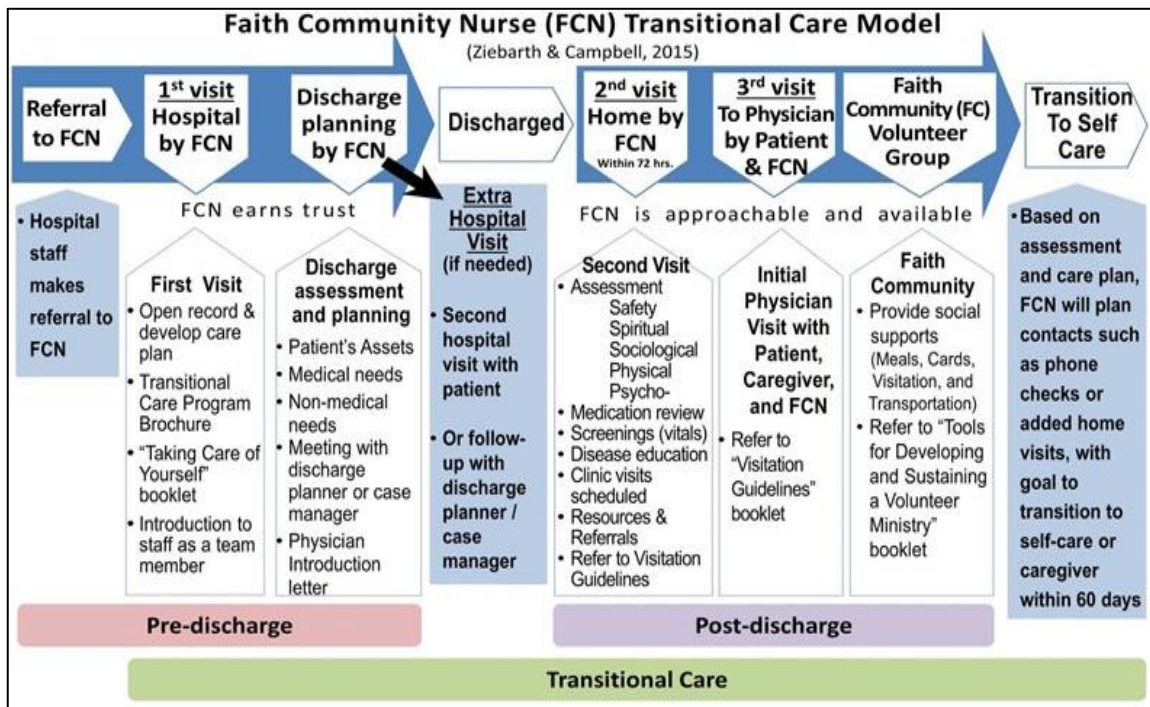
Faith Community Nurse (FCN) Transitional Care Model
(Ziebarth & Campbell, 2015)

Referral to FCN

1st visit Hospital by FCN

Discharge planning by FCN

Discharged

2nd visit Home by FCN
Within 72 hrs.

3rd visit To Physician by Patient & FCN

Faith Community (FC) Volunteer Group

Transition To Self Care

FCN earns trust

FCN is approachable and available

• Hospital staff makes referral to FCN

First Visit
• Open record & develop care plan
• Transitional Care Program Brochure
• "Taking Care of Yourself" booklet
• Introduction to staff as a team member

Discharge assessment and planning
• Patient's Assets
• Medical needs
• Non-medical needs
• Meeting with discharge planner or case manager
• Physician Introduction letter

Extra Hospital Visit
(if needed)
• Second hospital visit with patient
• Or follow-up with discharge planner / case manager

Second Visit
• Assessment
Safety
Spiritual
Sociological
Physical
Psycho-
• Medication review
• Screenings (vitals)
• Disease education
• Clinic visits scheduled
• Resources & Referrals
• Refer to Visitation Guidelines

Initial Physician Visit with Patient, Caregiver, and FCN
• Refer to "Visitation Guidelines" booklet

Faith Community
• Provide social supports (Meals, Cards, Visitation, and Transportation)
• Refer to "Tools for Developing and Sustaining a Volunteer Ministry" booklet

• Based on assessment and care plan, FCN will plan contacts such as phone checks or added home visits, with goal to transition to self-care or caregiver within 60 days

Pre-discharge

Post-discharge

Transitional Care